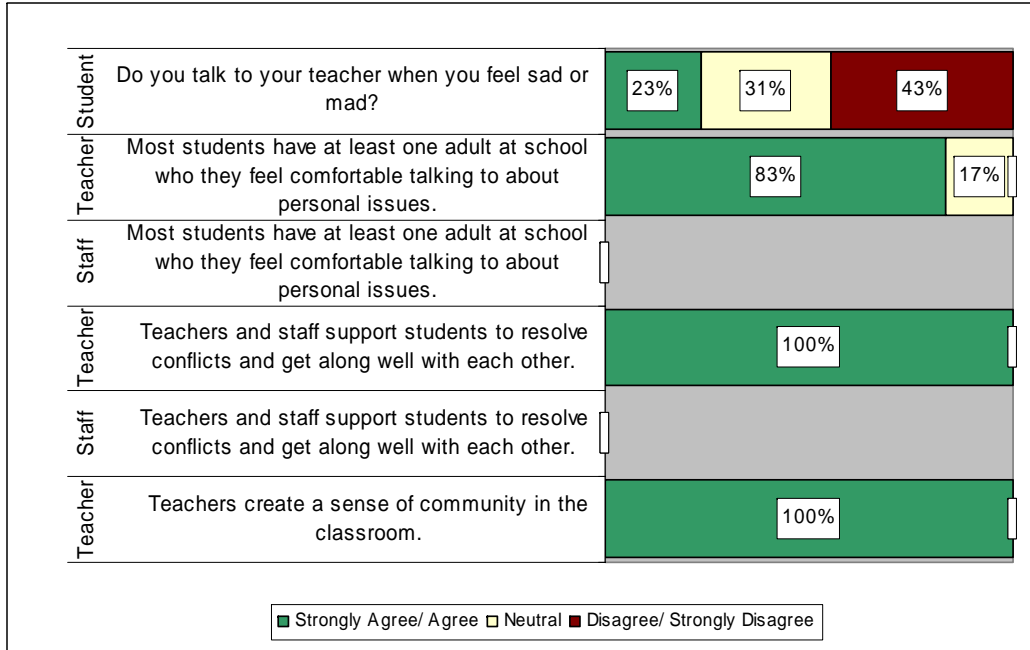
| | | |
|---|---|---|
| Student | Do you talk to your teacher when you feel sad or mad? | 23% 31% 43% |
| Teacher | Most students have at least one adult at school who they feel comfortable talking to about personal issues. | 83% 17% |
| Staff | Most students have at least one adult at school who they feel comfortable talking to about personal issues. | |
| Teacher | Teachers and staff support students to resolve conflicts and get along well with each other. | 100% |
| Staff | Teachers and staff support students to resolve conflicts and get along well with each other. | |
| Teacher | Teachers create a sense of community in the classroom. | 100% |

Strongly Agree/ Agree Neutral Disagree/ Strongly Disagree